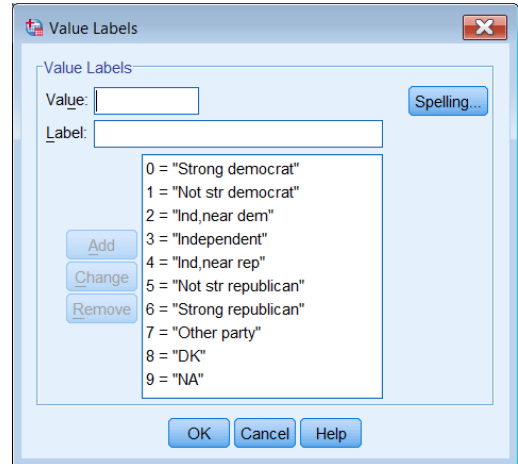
Value Labels

Value Labels

Value:

Label:

Spelling...

0 = "Strong democrat"
1 = "Not str democrat"
2 = "Ind,near dem"
3 = "Independent"
4 = "Ind,near rep"
5 = "Not str republican"
6 = "Strong republican"
7 = "Other party"
8 = "DK"
9 = "NA"

Add

Change

Remove

OK Cancel Help